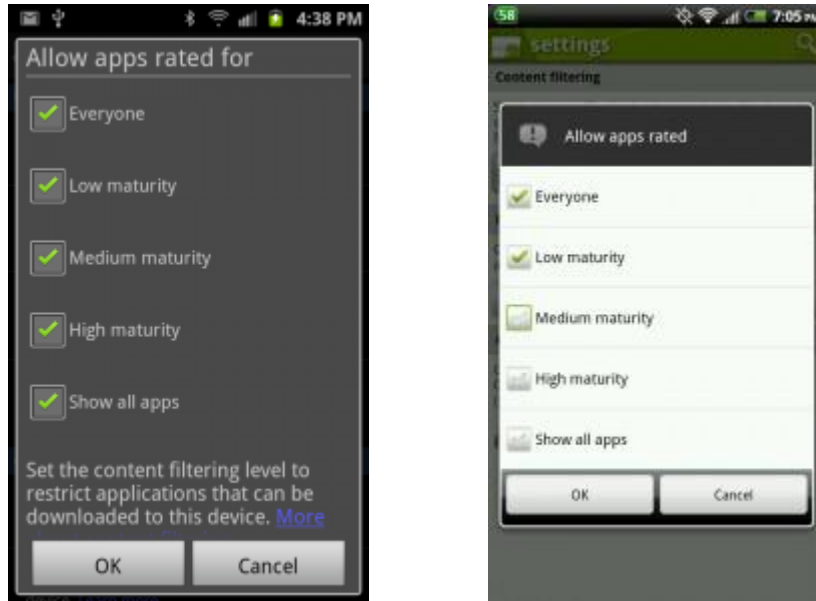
4:38 PM

Allow apps rated for

Everyone

Low maturity

Medium maturity

High maturity

Show all apps

Set the content filtering level to restrict applications that can be downloaded to this device. More

OK

Cancel

58

7:05 PM

settings

Content filtering

Allow apps rated

Everyone

Low maturity

Medium maturity

High maturity

Show all apps

OK

Cancel